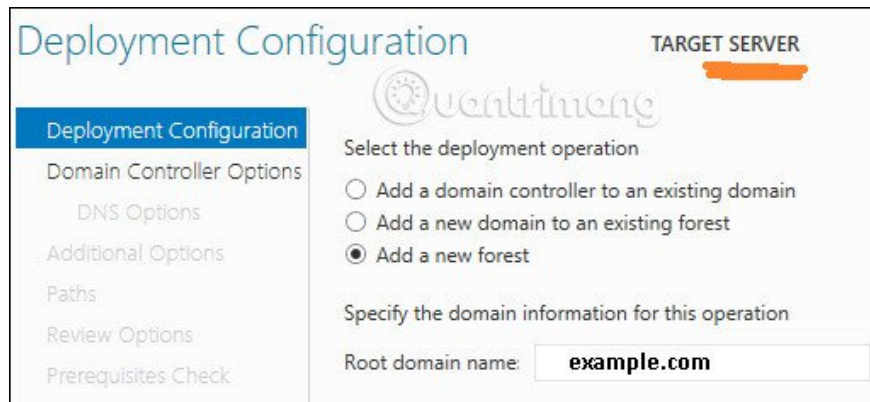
Deployment Configuration

TARGET SERVER

Quantrimang

Deployment Configuration
Domain Controller Options
DNS Options
Additional Options
Paths
Review Options
Prerequisites Check

Select the deployment operation

Add a domain controller to an existing domain
Add a new domain to an existing forest
Add a new forest

Specify the domain information for this operation

Root domain name: example.com